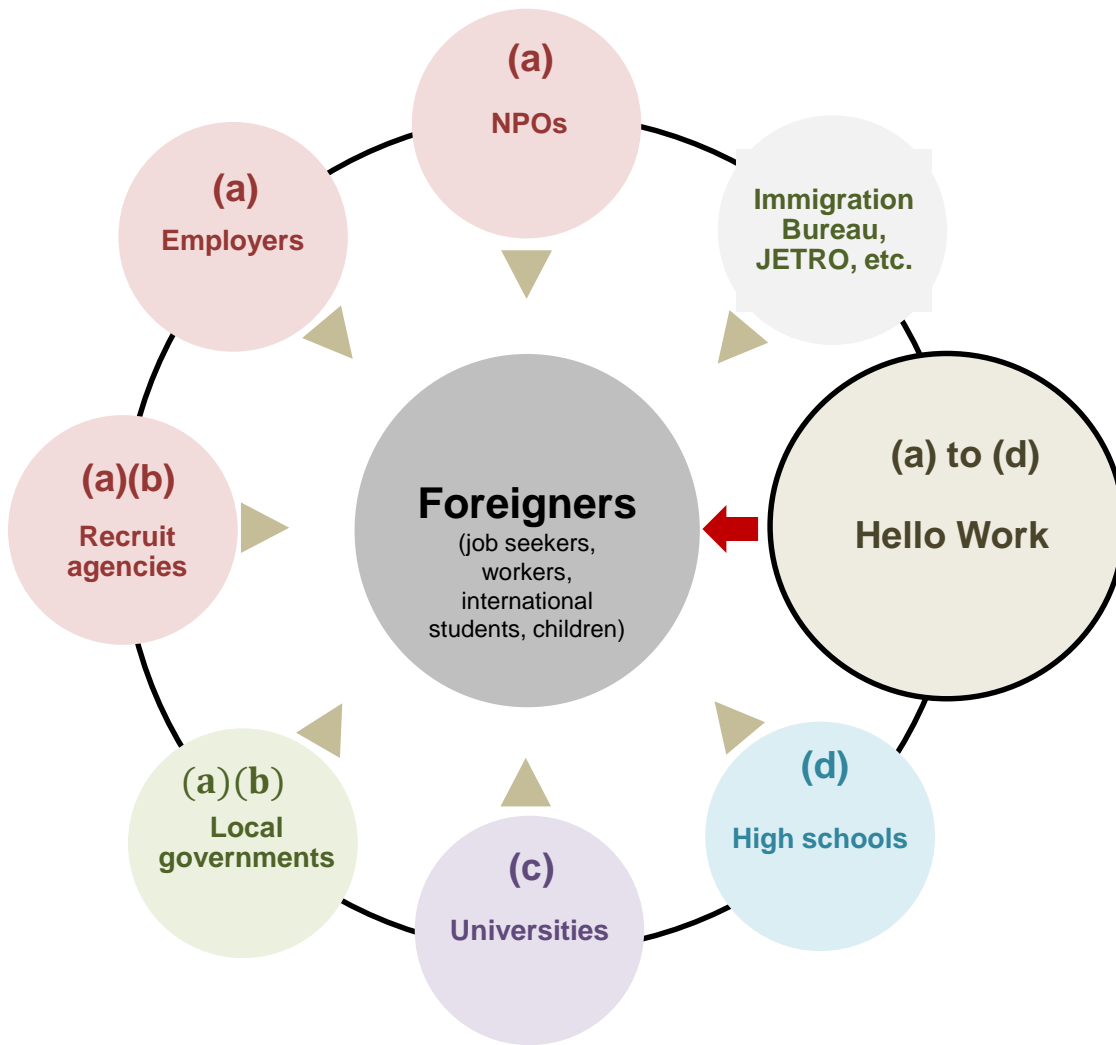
(a)
NPOs

(a)
Employers

Immigration Bureau, JETRO, etc.

(a)(b)
Recruit agencies

Foreigners
(job seekers, workers, international students, children)

(a) to (d)
Hello Work

(a)(b)
Local governments

(c)
Universities

(d)
High schools